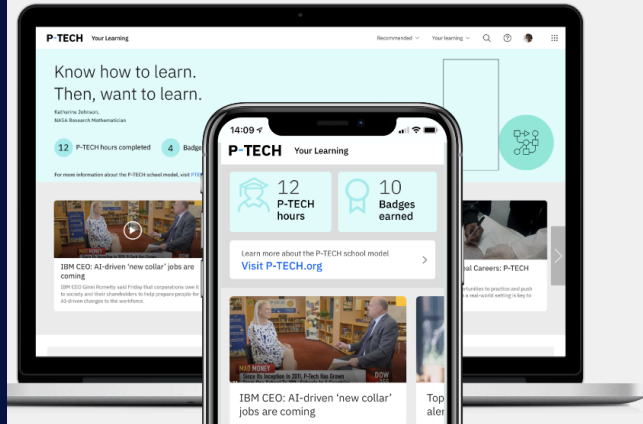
P-TECH Your Learning

Recommended Your learning

Know how to learn. Then, want to learn.

Katherine Johnson, NASA Research Mathematician

12 P-TECH hours completed

4 Badge

For more information about the P-TECH school model, visit P-TECH

IBM CEO: AI-driven 'new collar' jobs are coming

IBM CEO Ginni Rometty said Friday that corporations owe it to society and their shareholders to help prepare people for AI-driven changes to the workforce.

al Careers: P-TECH

14:09

P-TECH Your Learning

12 P-TECH hours

10 Badges earned

Learn more about the P-TECH school model

Visit P-TECH.org

MAD MONEY

IBM CEO: AI-driven 'new collar' jobs are coming

Top aler